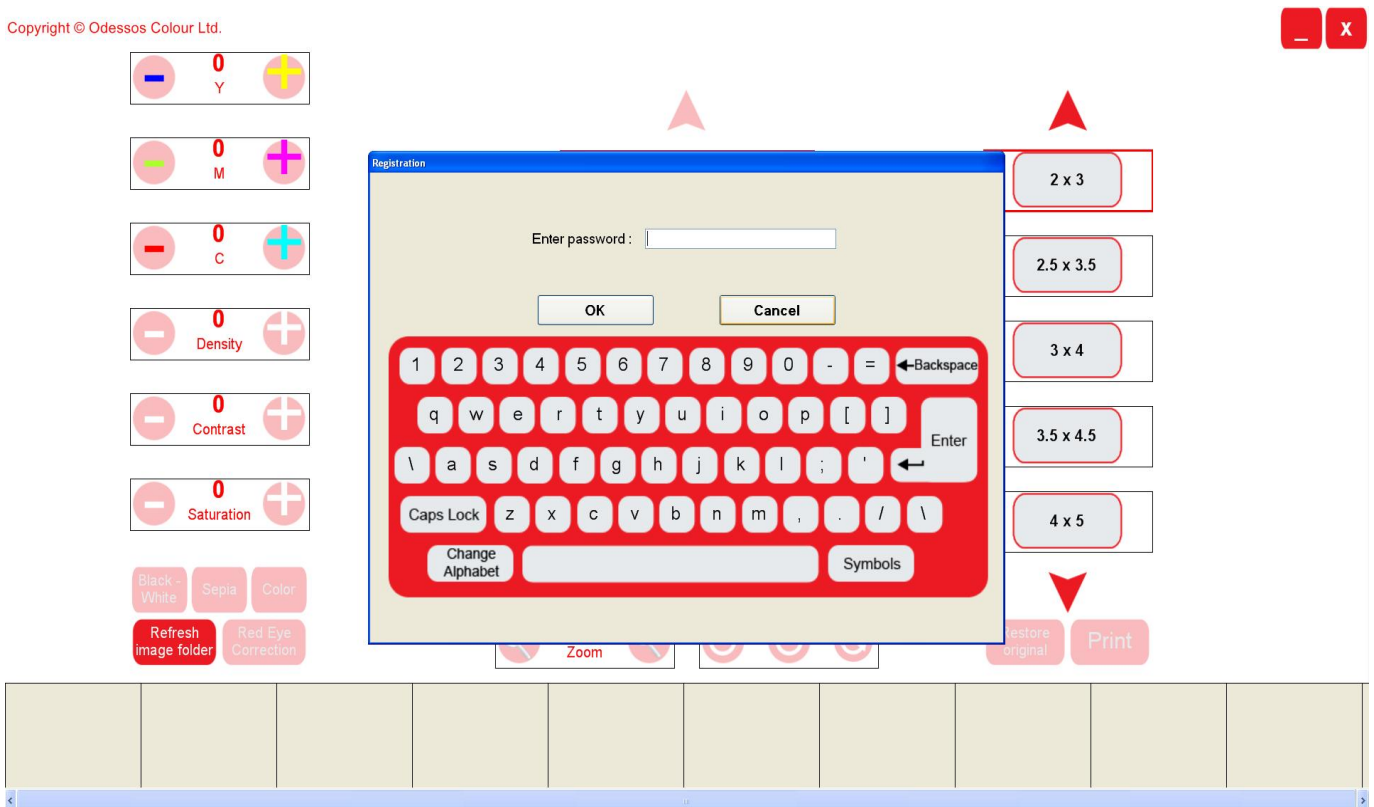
Copyright © Odessos Colour Ltd.

_ X

0
Y

0
M

0
C

0
Density

0
Contrast

0
Saturation

Black - White
Sepia
Color

Refresh image folder
Red Eye Correction

Registration

Enter password :

OK
Cancel

1 2 3 4 5 6 7 8 9 0 - = Backspace
q w e r t y u i o p [ ]
Enter
\ a s d f g h j k l ; '
Caps Lock z x c v b n m , . / \
Change Alphabet
Symbols

Zoom

2 x 3
2.5 x 3.5
3 x 4
3.5 x 4.5
4 x 5

Restore original
Print